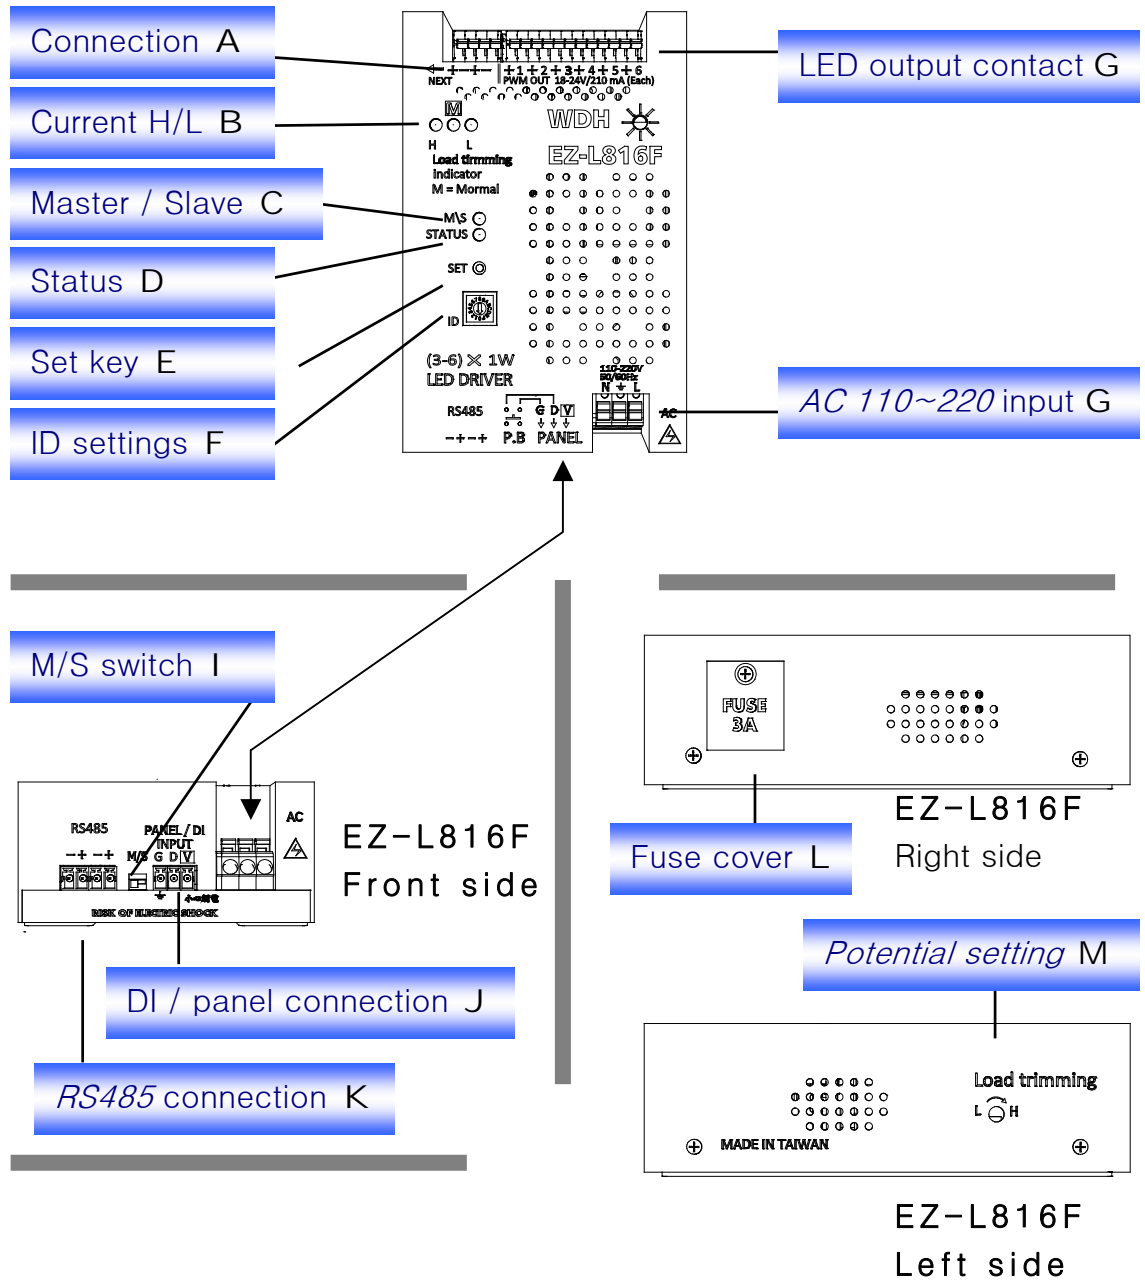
Connection A

Current H/L B

Master / Slave C

Status D

Set key E

ID settings F

NEXT + - + - PWM OUT 18-24V/210 mA (Each) +1 +2 +3 +4 +5 +6

M

H L
Load trimming indicator
M = Mormal

WDH

EZ-L816F

M\S
STATUS

SET

ID

(3-6) × 1W
LED DRIVER

RS485
- + - +

P.B

G D V
PANEL

110-220V 50/60Hz
N ⏚ L

AC

LED output contact G

AC 110~220 input G

M/S switch I

RS485
-+ -+

PANEL / DI INPUT
M/S G D V

AC

RISK OF ELECTRIC SHOCK

EZ-L816F
Front side

DI / panel connection J

RS485 connection K

FUSE 3A

Fuse cover L

EZ-L816F
Right side

Potential setting M

Load trimming
L H

MADE IN TAIWAN

EZ-L816F
Left side